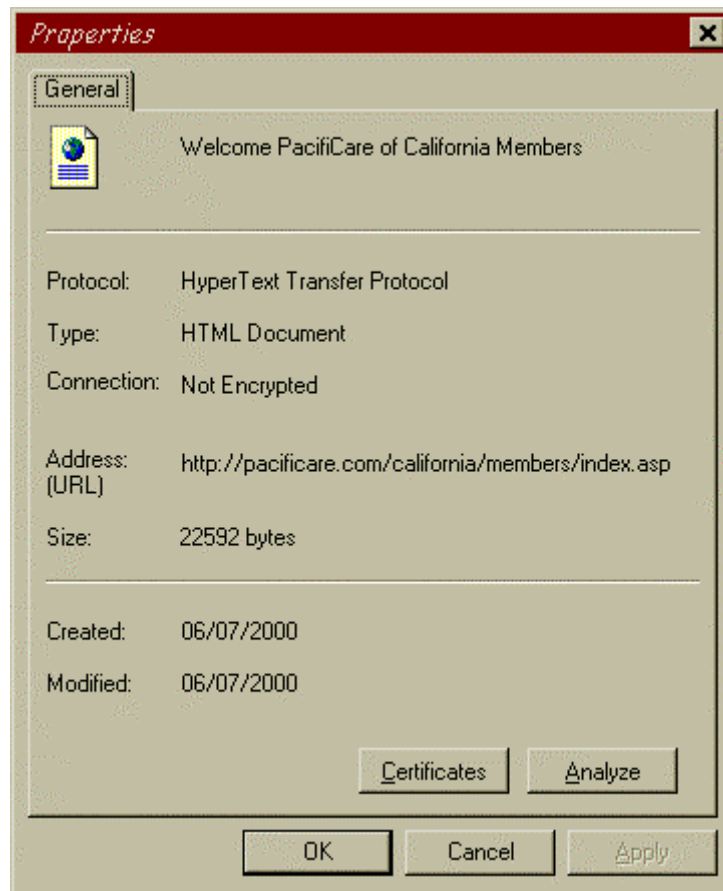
Properties

General

Welcome PacifiCare of California Members

Protocol: HyperText Transfer Protocol

Type: HTML Document

Connection: Not Encrypted

Address: (URL) http://pacificare.com/california/members/index.asp

Size: 22592 bytes

Created: 06/07/2000

Modified: 06/07/2000

Certificates Analyze

OK Cancel Apply